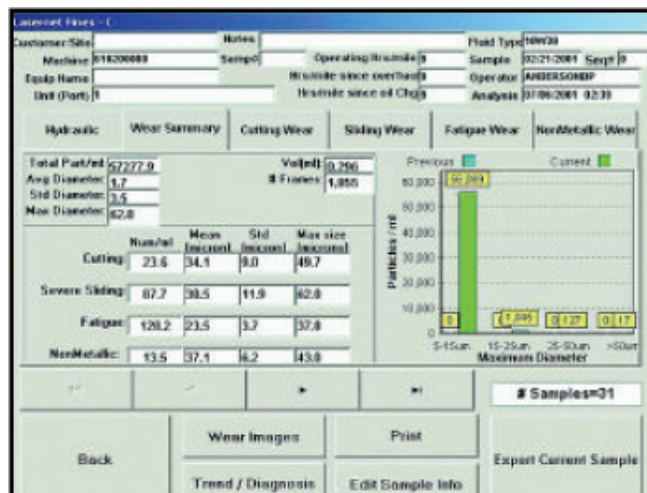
Lasernet Fines - (

Customer/Site
Notes
Fluid Type 10W30
Machine 01020000
Sempo
Operating Hrs/mile 0
Sample 02/21/2001 Seq# 0
Equip Name
Hrs/mile since overhaul 0
Operator ANDERSONBP
Unit (Port) 1
Hrs/mile since oil Chg 0
Analysis 07/06/2001 02:39

Hydraulic | Wear Summary | Cutting Wear | Sliding Wear | Fatigue Wear | NonMetallic Wear

Total Part/ml 57277.9
Avg Diameter 1.7
Std Diameter 3.5
Max Diameter 62.0

Vol(ml) 0.256
# Frames 1,855

| | Num/ml | Mean (micron) | Std (micron) | Max size (micron) |
|---|---|---|---|---|
| Cutting: | 23.6 | 34.1 | 9.0 | 49.7 |
| Severe Sliding: | 87.7 | 30.5 | 11.9 | 62.0 |
| Fatigue: | 128.2 | 23.5 | 3.7 | 37.8 |
| NonMetallic: | 13.5 | 37.1 | 6.2 | 43.0 |

Previous
Current
Particles / ml
60,000
50,000
40,000
30,000
20,000
10,000
0
56,099
0
1,095
0
127
0
17
5-15um
15-25um
25-50um
>50um
Maximum Diameter

# Samples=31

Back
Wear Images
Print
Trend / Diagnosis
Edit Sample Info
Export Current Sample